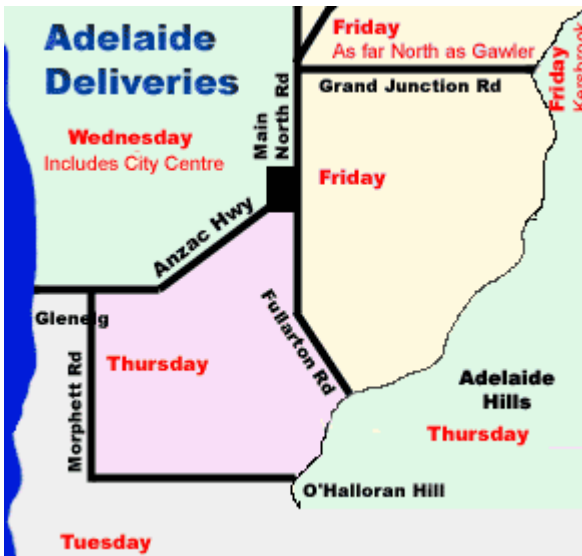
Adelaide Deliveries

Friday
As far North as Gawler

Grand Junction Rd

Friday
Kersbrook

Main North Rd

Wednesday
Includes City Centre

Friday

Anzac Hwy

Glenelg

Fullarton Rd

Thursday

Morphett Rd

Adelaide Hills

Thursday

O'Halloran Hill

Tuesday